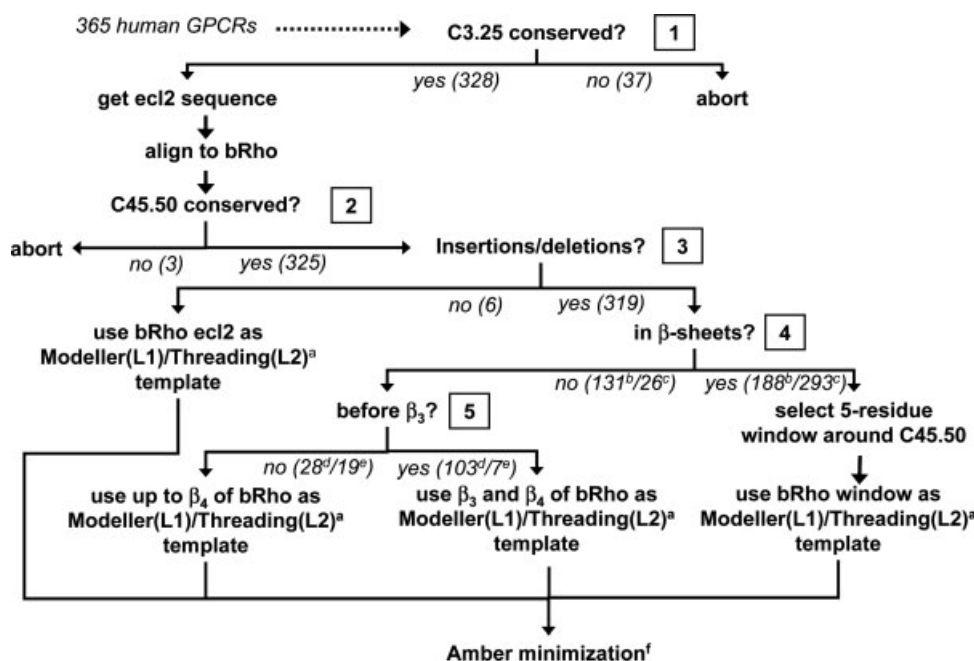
365 human GPCRs

C3.25 conserved? 1

yes (328) no (37)

get ecl2 sequence

abort

align to bRho

C45.50 conserved? 2

abort

no (3) yes (325)

Insertions/deletions? 3

no (6) yes (319)

use bRho ecl2 as Modeller(L1)/Threading(L2)$^{a}$ template

in β-sheets? 4

no (131$^{b}$/26$^{c}$) yes (188$^{b}$/293$^{c}$)

before $\beta_3$? 5

select 5-residue window around C45.50

no (28$^{d}$/19$^{e}$) yes (103$^{d}$/7$^{e}$)

use up to $\beta_4$ of bRho as Modeller(L1)/Threading(L2)$^{a}$ template

use $\beta_3$ and $\beta_4$ of bRho as Modeller(L1)/Threading(L2)$^{a}$ template

use bRho window as Modeller(L1)/Threading(L2)$^{a}$ template

Amber minimization$^{f}$